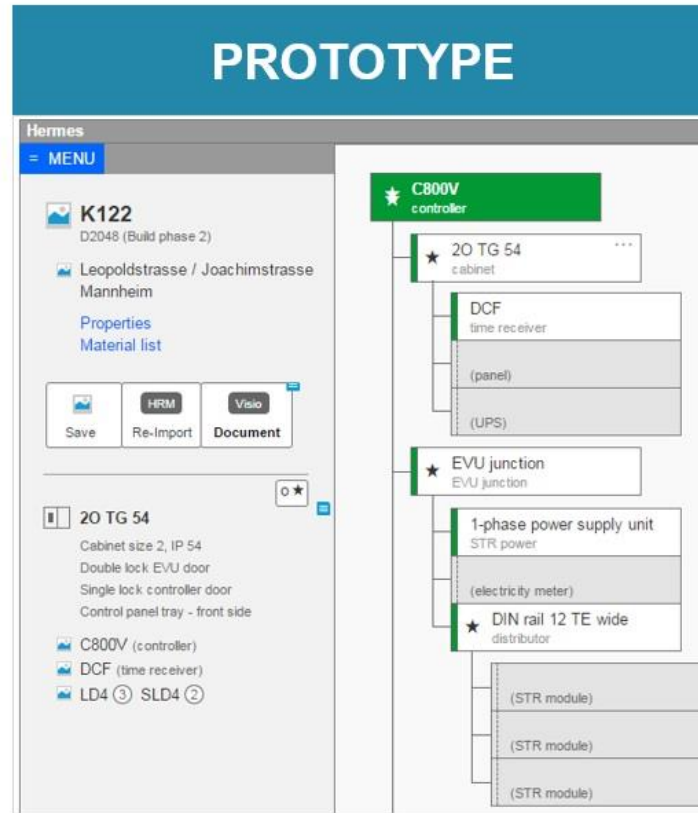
PROTOTYPE

Hermes

= MENU

K122
D2048 (Build phase 2)

Leopoldstrasse / Joachimstrasse Mannheim

Properties
Material list

Save
HRM
Re-Import
Visio
Document

o★

2O TG 54
Cabinet size 2, IP 54
Double lock EVU door
Single lock controller door
Control panel tray - front side

C800V (controller)
DCF (time receiver)
LD4 ③ SLD4 ②

C800V
controller

2O TG 54
cabinet
...

DCF
time receiver

(panel)

(UPS)

EVU junction
EVU junction

1-phase power supply unit
STR power

(electricity meter)

DIN rail 12 TE wide
distributor

(STR module)

(STR module)

(STR module)